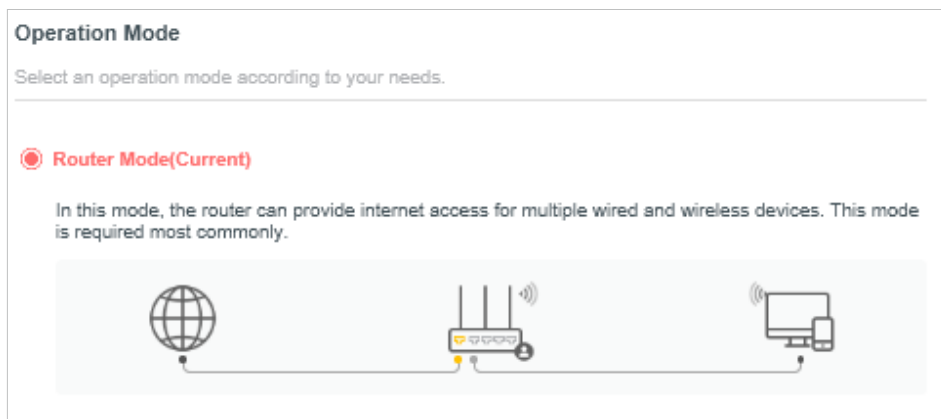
Operation Mode

Select an operation mode according to your needs.

Router Mode(Current)

In this mode, the router can provide internet access for multiple wired and wireless devices. This mode is required most commonly.